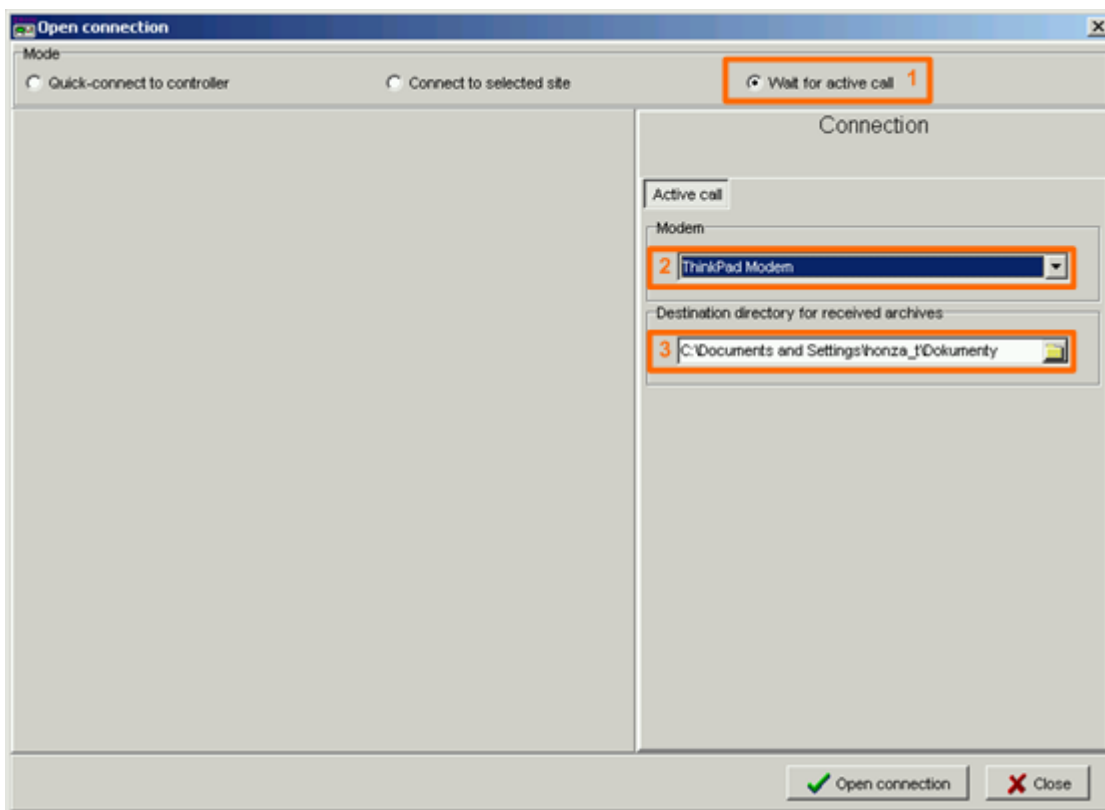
Open connection

Mode

Quick-connect to controller

Connect to selected site

Wait for active call 1

Connection

Active call

Modem

2 ThinkPad Modem

Destination directory for received archives

3 C:\Documents and Settings\honza_t\Dokumenty

Open connection

Close